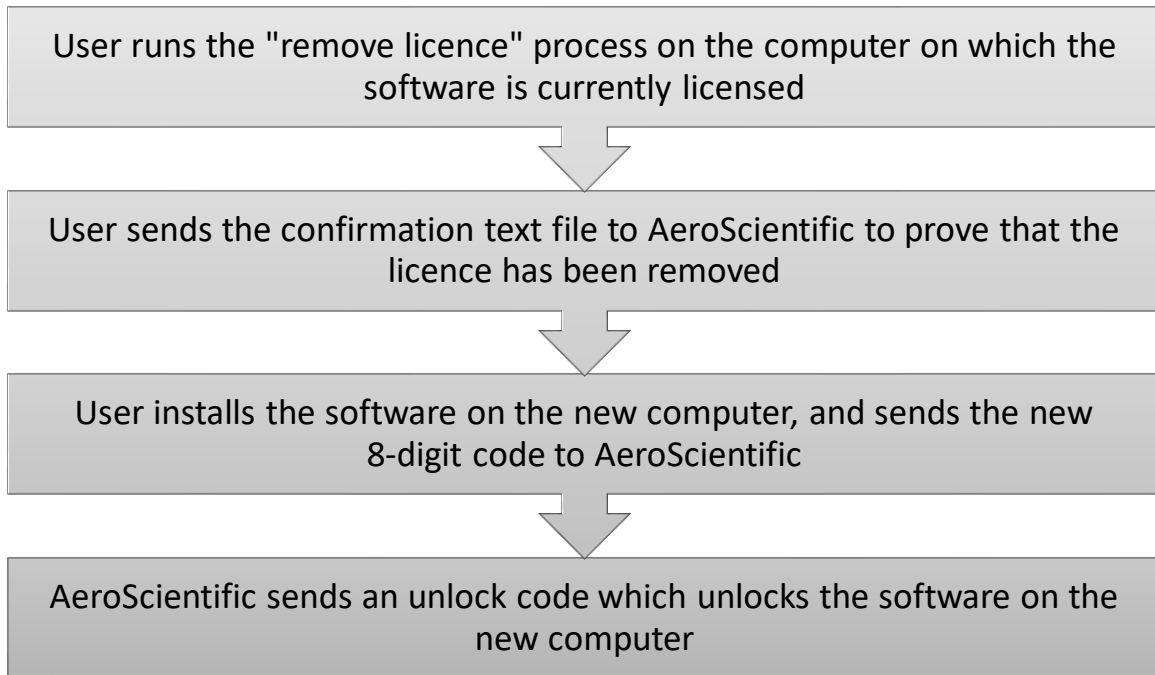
User runs the "remove licence" process on the computer on which the software is currently licensed

User sends the confirmation text file to AeroScientific to prove that the licence has been removed

User installs the software on the new computer, and sends the new 8-digit code to AeroScientific

AeroScientific sends an unlock code which unlocks the software on the new computer